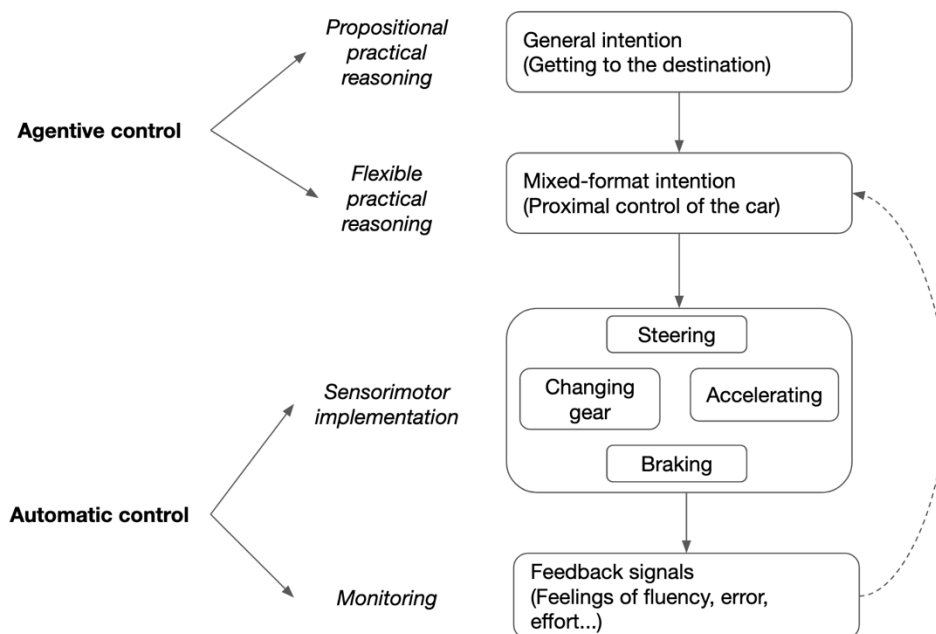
Propositional practical reasoning

General intention
(Getting to the destination)

Agentive control

Flexible practical reasoning

Mixed-format intention
(Proximal control of the car)

Steering

Changing gear

Accelerating

Sensorimotor implementation

Braking

Automatic control

Monitoring

Feedback signals
(Feelings of fluency, error, effort...)